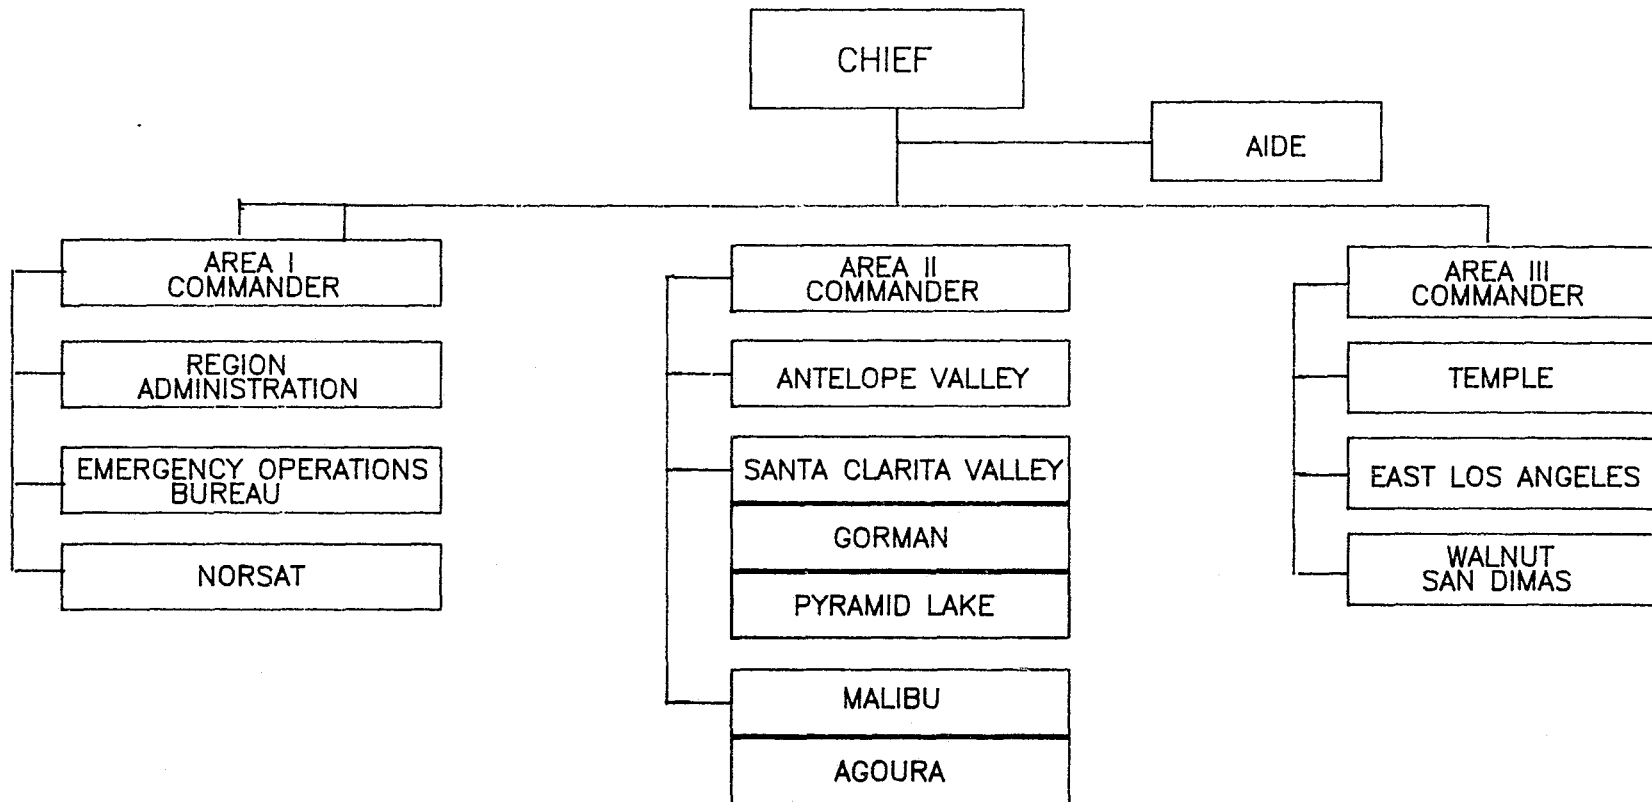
CHIEF

AIDE

AREA I
COMMANDER

REGION
ADMINISTRATION

EMERGENCY OPERATIONS
BUREAU

NORSAT

AREA II
COMMANDER

ANTELOPE VALLEY

SANTA CLARITA VALLEY

GORMAN

PYRAMID LAKE

MALIBU

AGOURA

AREA III
COMMANDER

TEMPLE

EAST LOS ANGELES

WALNUT
SAN DIMAS